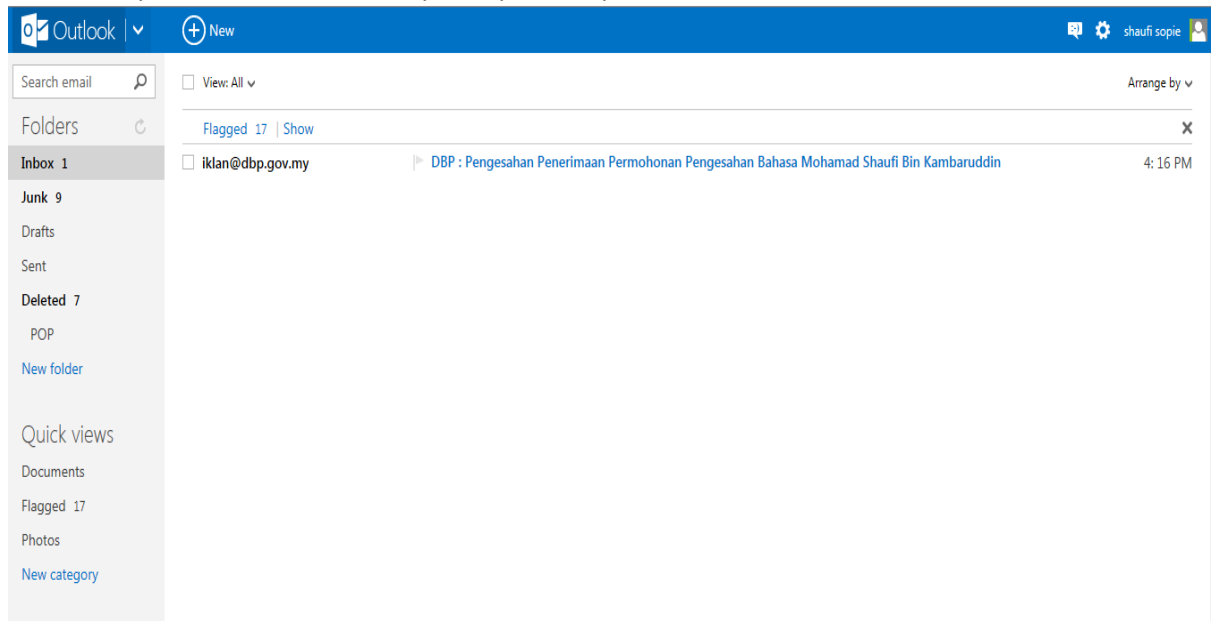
Outlook

New

shaufi sopie

Search email

View: All

Arrange by

Folders

Flagged 17 | Show

Inbox 1

iklan@dbp.gov.my

DBP : Pengesahan Penerimaan Permohonan Pengesahan Bahasa Mohamad Shaufi Bin Kambaruddin

4: 16 PM

Junk 9

Drafts

Sent

Deleted 7

POP

New folder

Quick views

Documents

Flagged 17

Photos

New category